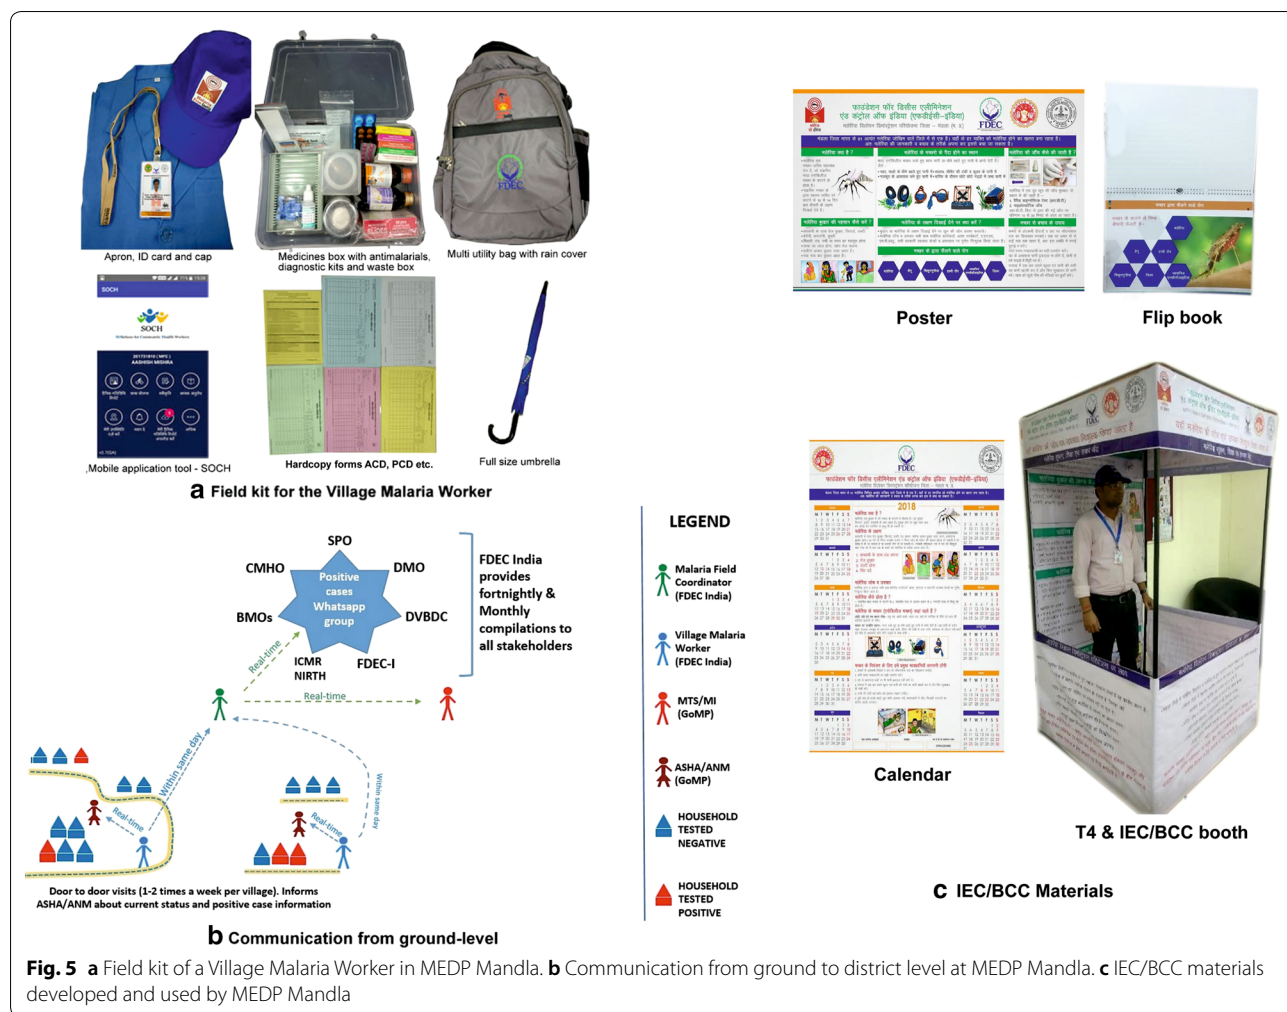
Apron, ID card and cap

Medicines box with antimalarials, diagnostic kits and waste box

Multi utility bag with rain cover

SOCH

Mobile application tool - SOCH

Hardcopy forms ACD, PCD etc.

Full size umbrella

a Field kit for the Village Malaria Worker

Poster

Flip book

फाउंडेशन फॉर डिसीज एलीमिनेशन एंड कंट्रोल ऑफ इंडिया (एफडीईसी-इंडिया)

FDEC

2018

Calendar

T4 & IEC/BCC booth

c IEC/BCC Materials

SPO

CMHO

DMO

Positive cases Whatsapp group

BMOs

DVBDC

ICMR NIRTH

FDEC-I

Real-time

Real-time

FDEC India provides fortnightly & Monthly compilations to all stakeholders

Within same day

Real-time

Real-time

Within same day

Door to door visits (1-2 times a week per village). Informs ASHA/ANM about current status and positive case information

b Communication from ground-level

LEGEND

Malaria Field Coordinator (FDEC India)

Village Malaria Worker (FDEC India)

MTS/MI (GoMP)

ASHA/ANM (GoMP)

HOUSEHOLD TESTED NEGATIVE

HOUSEHOLD TESTED POSITIVE

Fig. 5 a Field kit of a Village Malaria Worker in MEDP Mandla. b Communication from ground to district level at MEDP Mandla. c IEC/BCC materials developed and used by MEDP Mandla